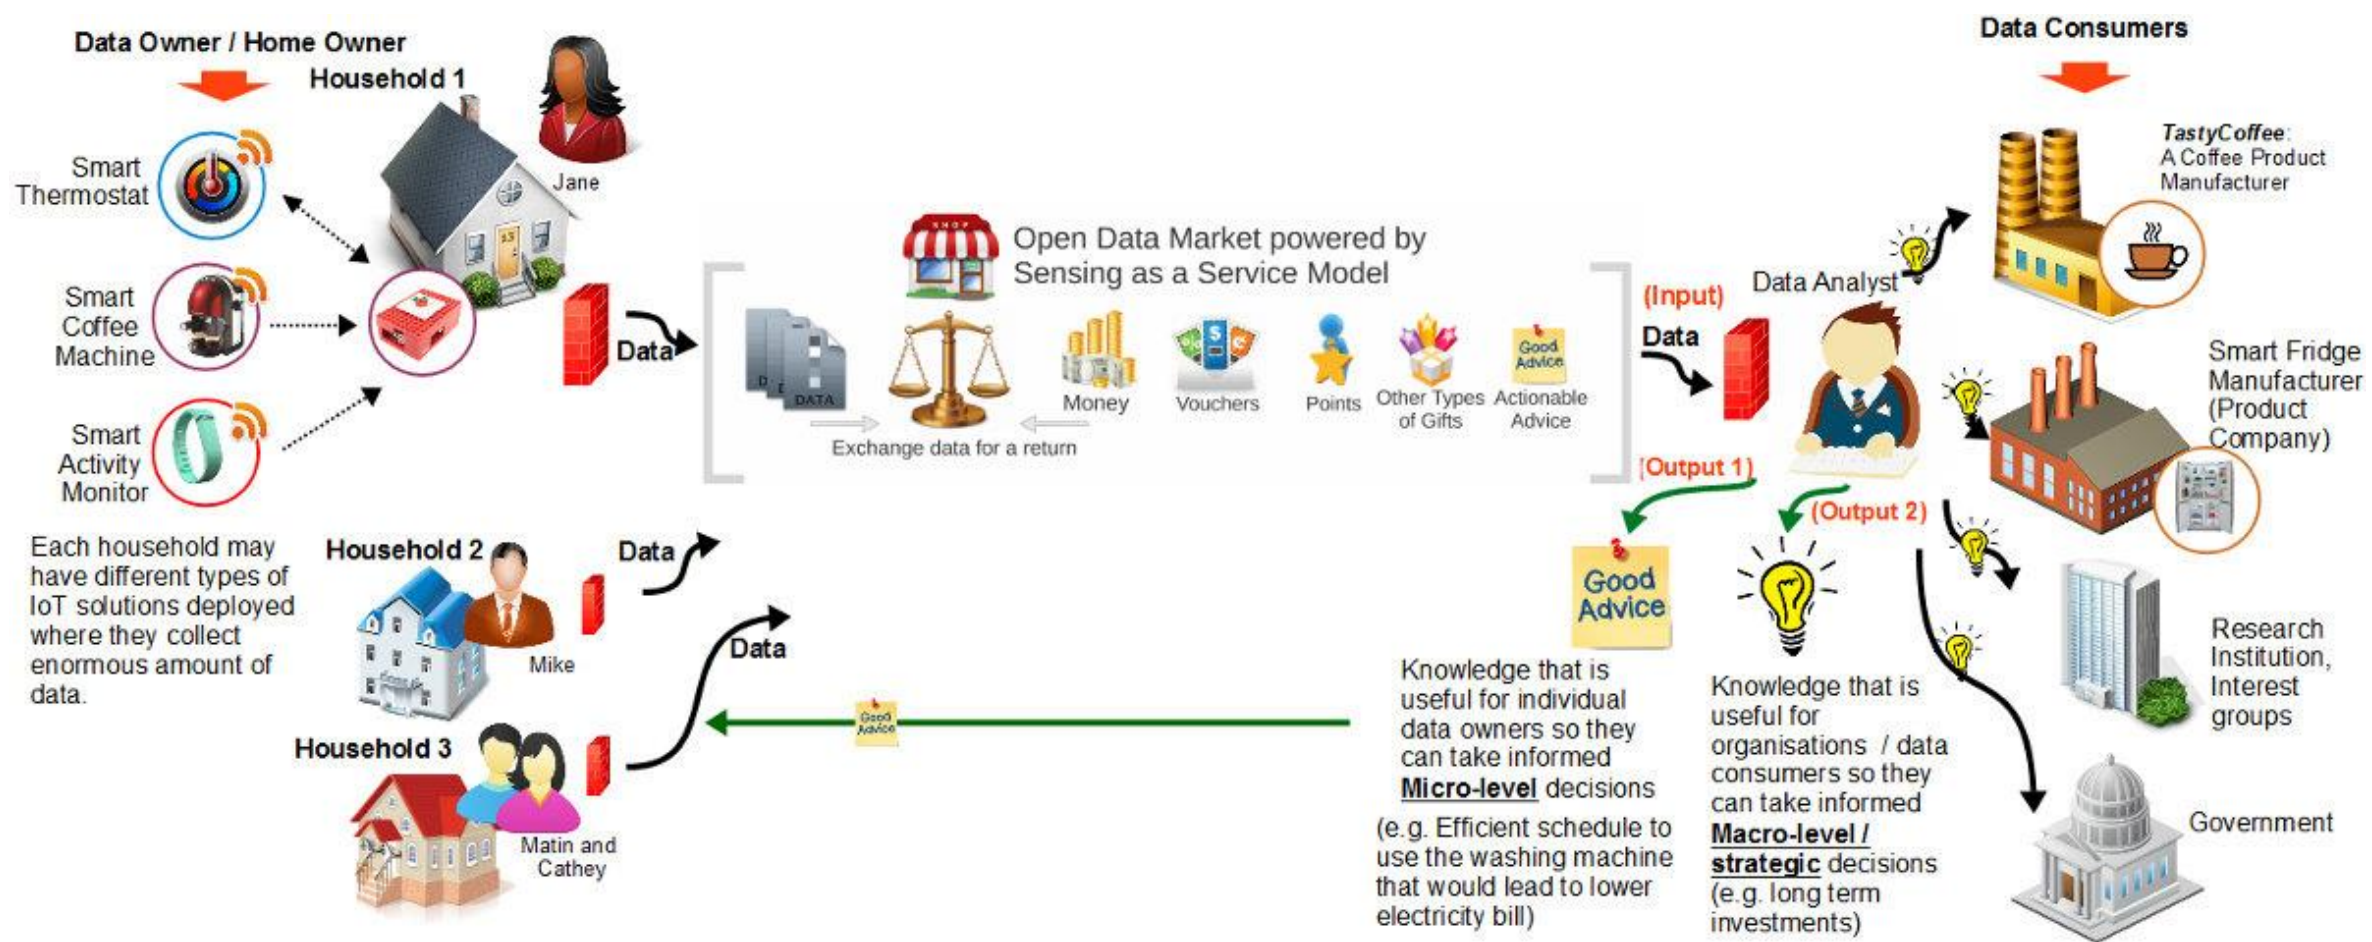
Data Owner / Home Owner

Household 1

Jane

Smart Thermostat

Smart Coffee Machine

Smart Activity Monitor

Each household may have different types of IoT solutions deployed where they collect enormous amount of data.

Household 2

Mike

Household 3

Matin and Cathey

Data

Data

Data

Open Data Market powered by Sensing as a Service Model

DATA

Exchange data for a return

Money

Vouchers

Points

Other Types of Gifts

Good Advice

Actionable Advice

(Input)

Data

Data Analyst

(Output 1)

(Output 2)

Good Advice

Good Advice

Knowledge that is useful for individual data owners so they can take informed **Micro-level** decisions

(e.g. Efficient schedule to use the washing machine that would lead to lower electricity bill)

Knowledge that is useful for organisations / data consumers so they can take informed **Macro-level / strategic** decisions (e.g. long term investments)

Data Consumers

*TastyCoffee*: A Coffee Product Manufacturer

Smart Fridge Manufacturer (Product Company)

Research Institution, Interest groups

Government